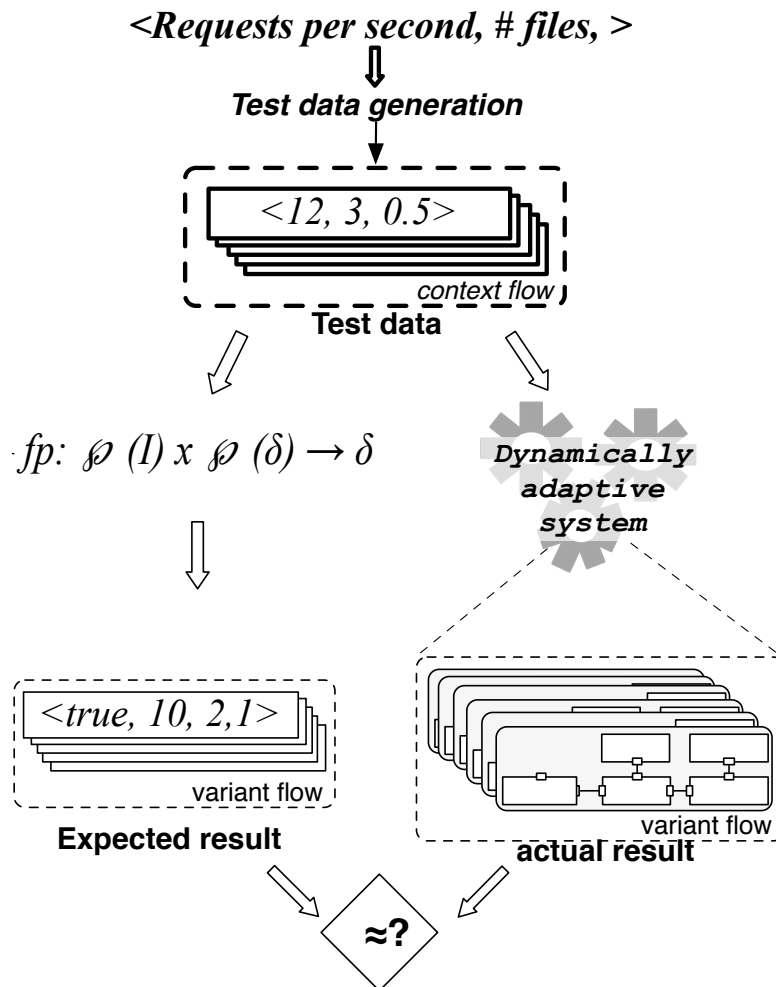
<Requests per second, # files, >

Test data generation

<12, 3, 0.5>

context flow

Test data

$fp: \wp (I) \times \wp (\delta) \rightarrow \delta$

Dynamically adaptive system

<true, 10, 2,1>

variant flow

Expected result

variant flow

actual result

≈?